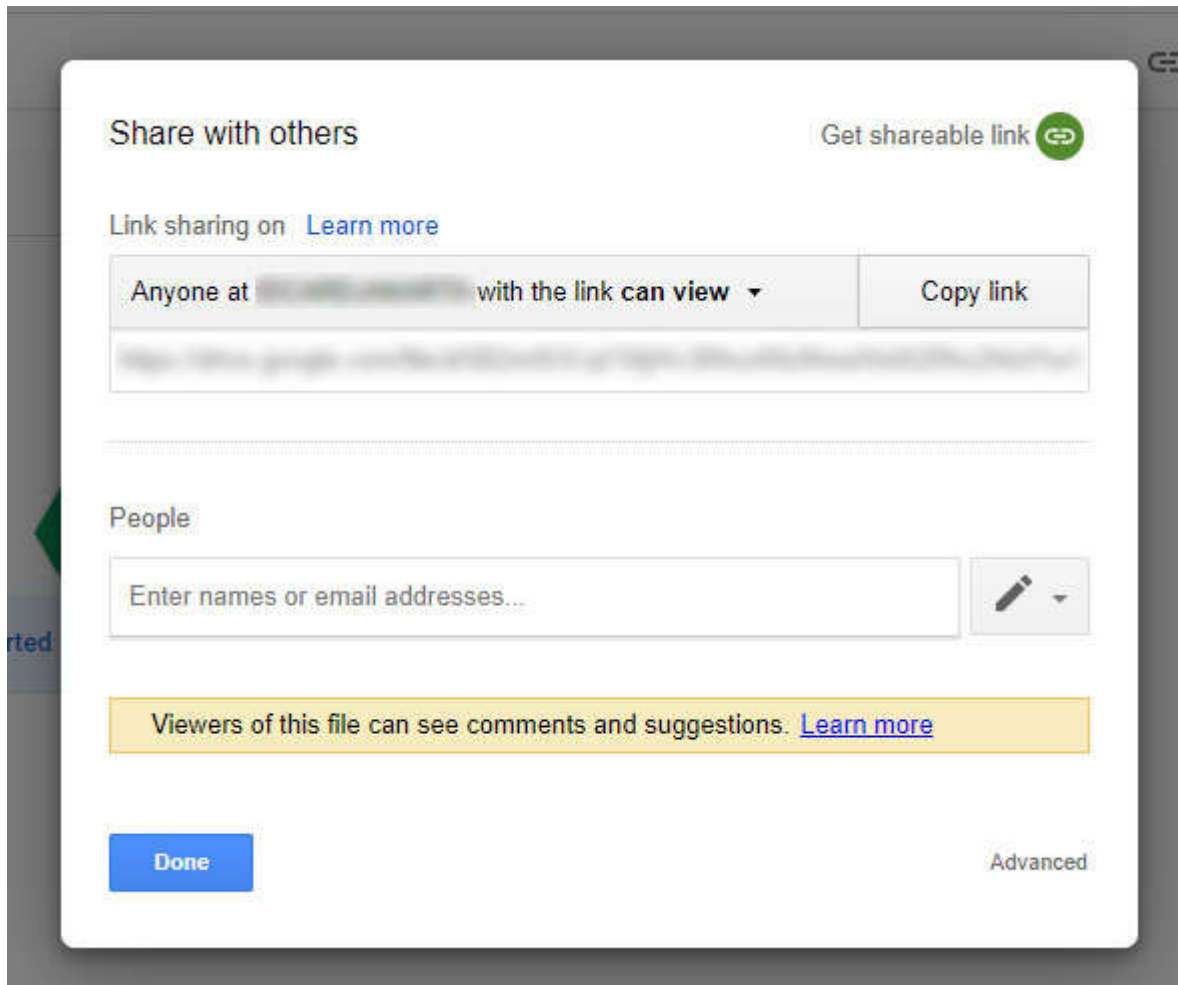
Share with others

Get shareable link

Link sharing on Learn more

Anyone at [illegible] with the link **can view**

Copy link

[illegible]

People

Enter names or email addresses...

Viewers of this file can see comments and suggestions. Learn more

Done

Advanced

rted